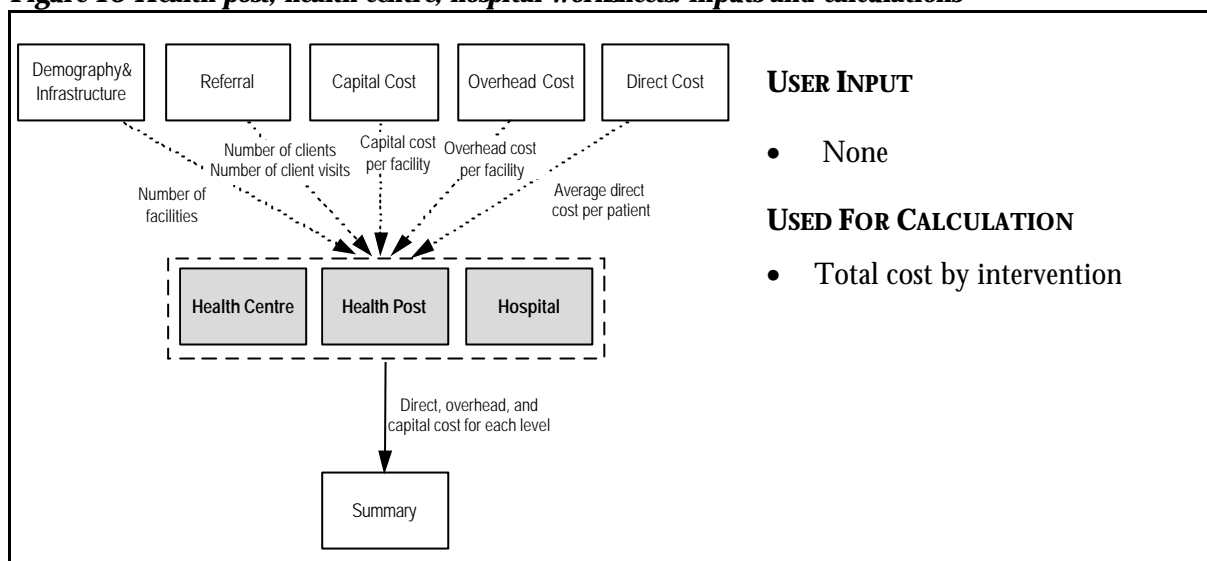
Figure 13 Health post, health centre, hospital worksheets: inputs and calculations

Demography& Infrastructure

Referral

Capital Cost

Overhead Cost

Direct Cost

Number of facilities

Number of clients
Number of client visits

Capital cost per facility

Overhead cost per facility

Average direct cost per patient

Health Centre

Health Post

Hospital

Direct, overhead, and capital cost for each level

Summary

USER INPUT

• None

USED FOR CALCULATION

• Total cost by intervention